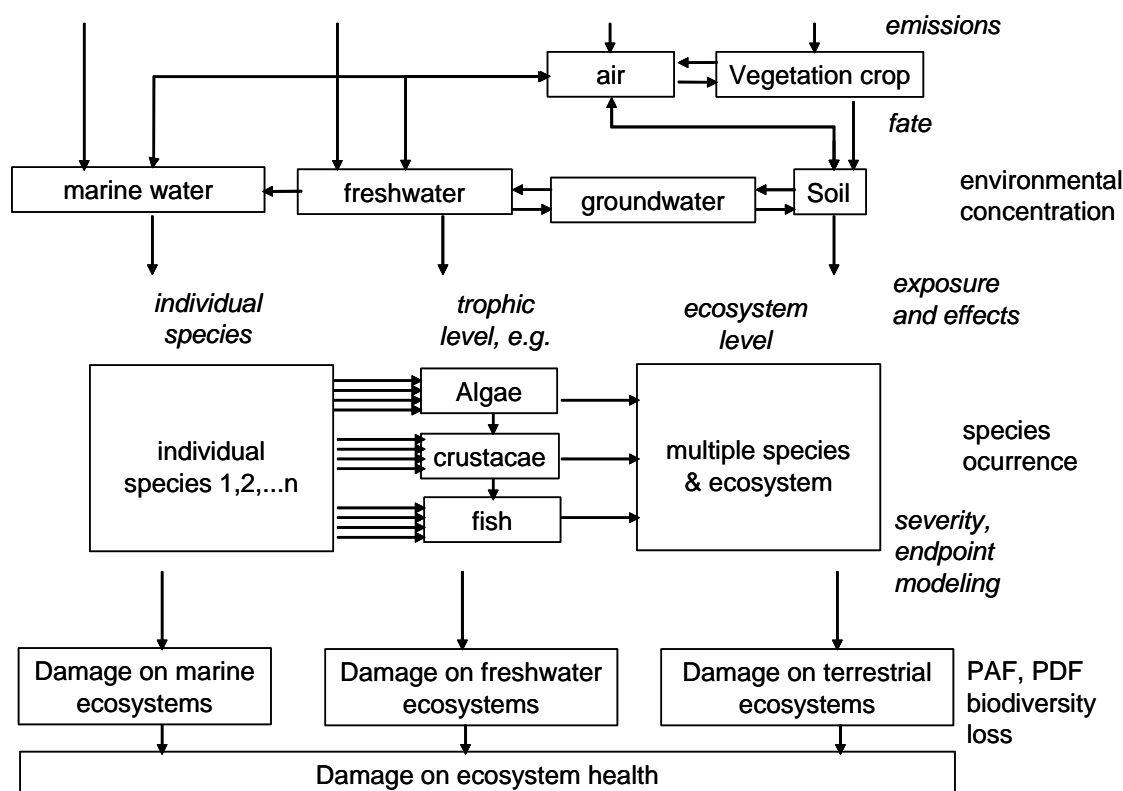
emissions

air

Vegetation crop

fate

marine water

freshwater

groundwater

Soil

environmental concentration

individual species

trophic level, e.g.

ecosystem level

exposure and effects

individual species 1,2,...n

Algae

crustacae

fish

multiple species & ecosystem

species ocurrence

severity, endpoint modeling

Damage on marine ecosystems

Damage on freshwater ecosystems

Damage on terrestrial ecosystems

PAF, PDF biodiversity loss

Damage on ecosystem health